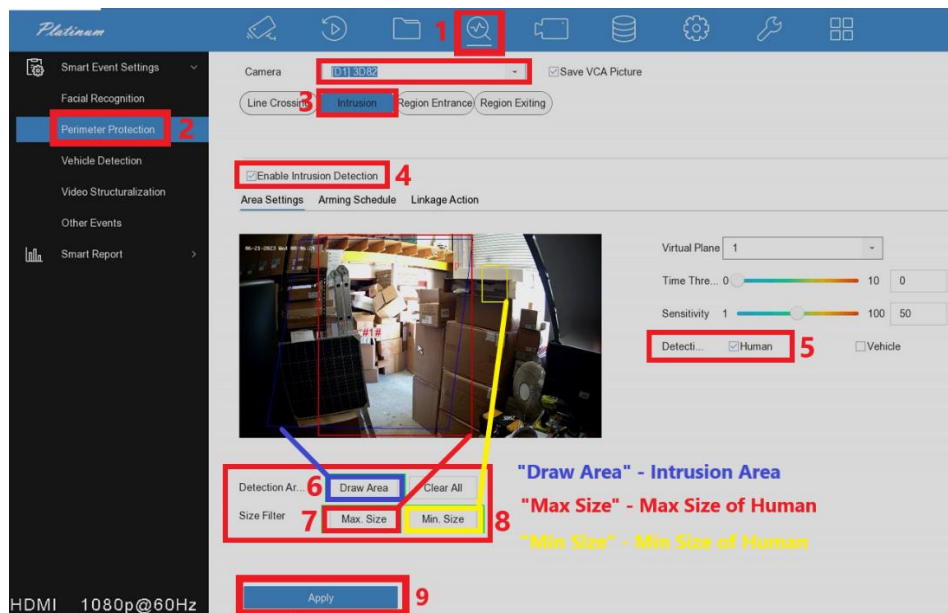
Platinum

1

Smart Event Settings

Facial Recognition

Perimeter Protection 2

Vehicle Detection

Video Structuralization

Other Events

Smart Report

Camera [D1] 3D82

Save VCA Picture

Line Crossing 3 Intrusion Region Entrance Region Exiting

Enable Intrusion Detection 4

Area Settings Arming Schedule Linkage Action

06-21-2023 Wed 09:06:25

#1#

Virtual Plane 1

Time Thre... 0 10 0

Sensitivity 1 100 50

Detecti... Human 5 Vehicle

Detection Ar... 6 Draw Area Clear All

Size Filter 7 Max. Size Min. Size 8

"Draw Area" - Intrusion Area

"Max Size" - Max Size of Human

"Min Size" - Min Size of Human

HDMI 1080p@60Hz

Apply 9